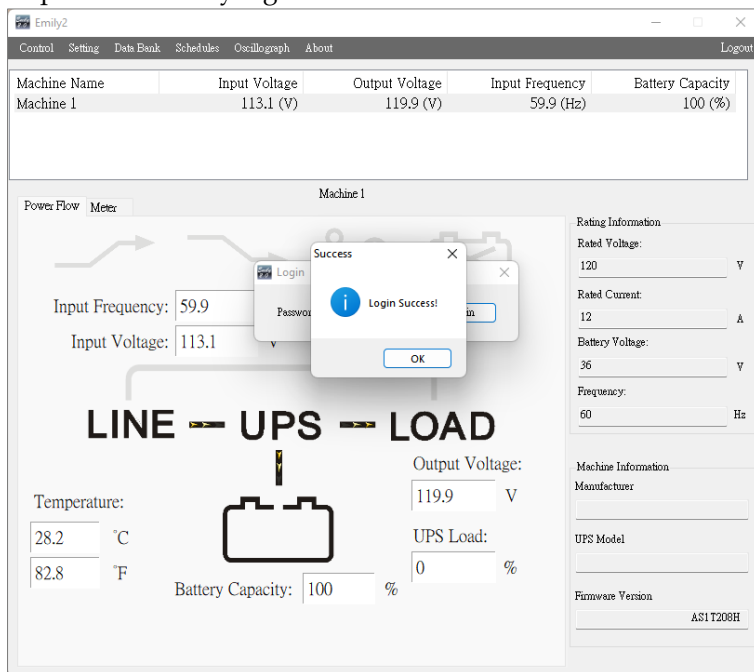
Emily2

Control Setting Data Bank Schedules Oscillograph About Logout

| Machine Name | Input Voltage | Output Voltage | Input Frequency | Battery Capacity |
|---|---|---|---|---|
| Machine 1 | 113.1 (V) | 119.9 (V) | 59.9 (Hz) | 100 (%) |

Machine 1

Power Flow Meter

Input Frequency: 59.9

Input Voltage: 113.1 V

Login

Passwo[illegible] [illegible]in

Success

Login Success!

OK

LINE UPS LOAD

Temperature:

28.2 °C

82.8 °F

Battery Capacity: 100 %

Output Voltage:

119.9 V

UPS Load:

0 %

Rating Information

Rated Voltage:

120 V

Rated Current:

12 A

Battery Voltage:

36 V

Frequency:

60 Hz

Machine Information

Manufacturer

UPS Model

Firmware Version

AS1T208H